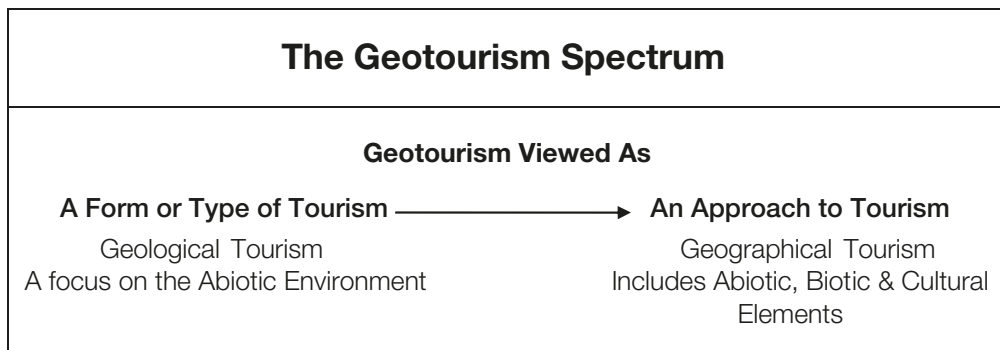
The Geotourism Spectrum

Geotourism Viewed As

A Form or Type of Tourism → An Approach to Tourism

Geological Tourism
A focus on the Abiotic Environment

Geographical Tourism
Includes Abiotic, Biotic & Cultural Elements